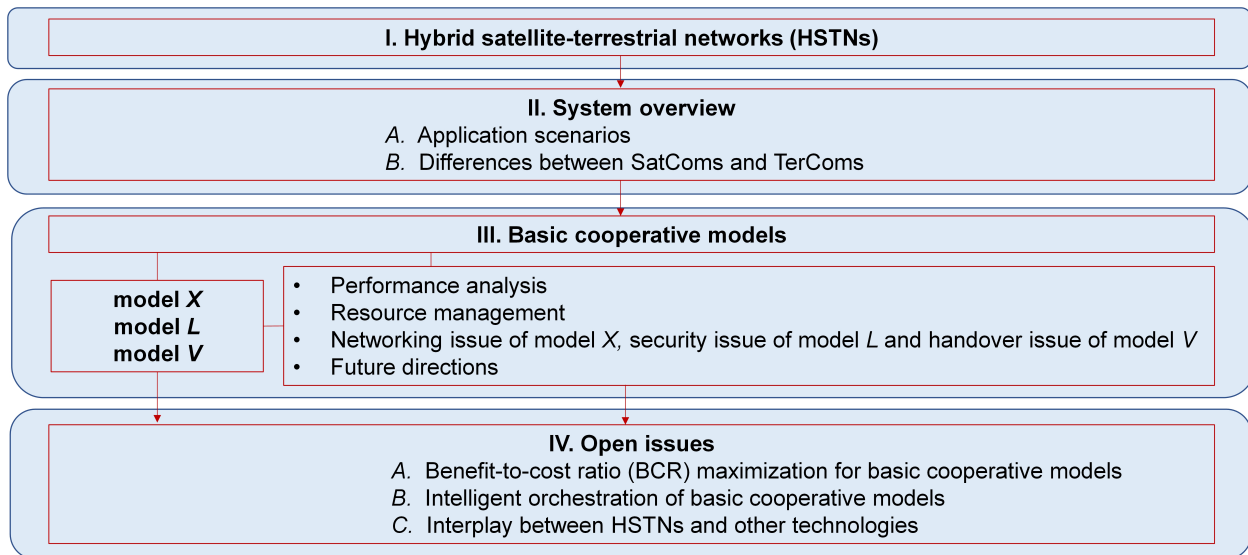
I. Hybrid satellite-terrestrial networks (HSTNs)

II. System overview
A. Application scenarios
B. Differences between SatComs and TerComs

III. Basic cooperative models

model X
model L
model V

• Performance analysis
• Resource management
• Networking issue of model X, security issue of model L and handover issue of model V
• Future directions

IV. Open issues
A. Benefit-to-cost ratio (BCR) maximization for basic cooperative models
B. Intelligent orchestration of basic cooperative models
C. Interplay between HSTNs and other technologies